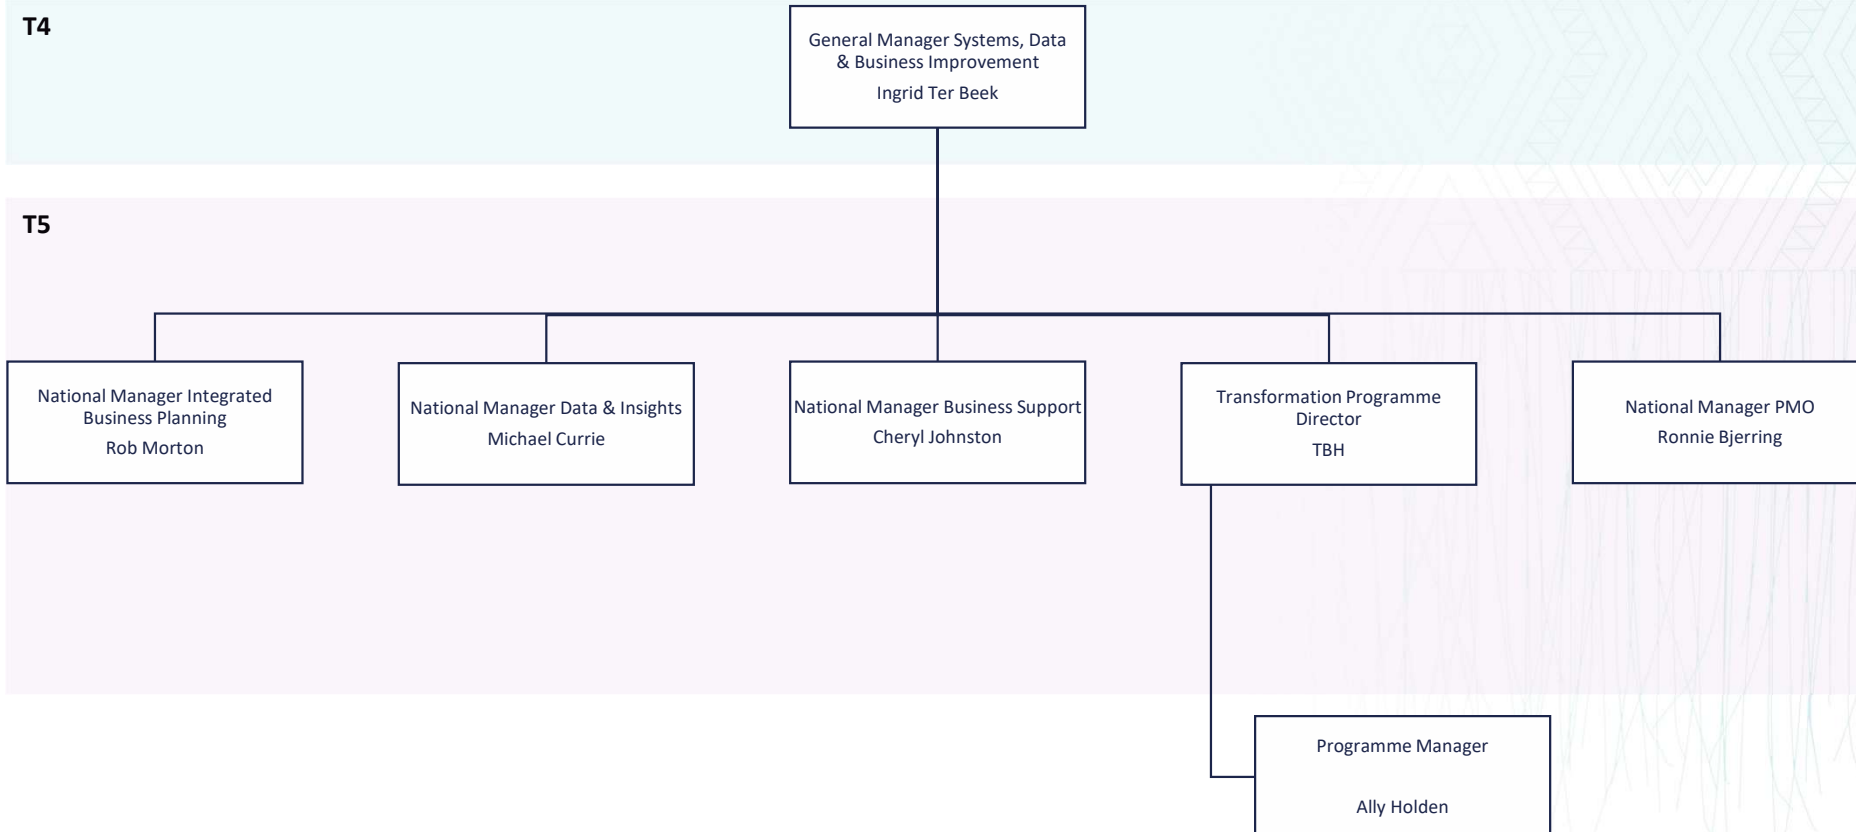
T4

General Manager Systems, Data & Business Improvement
Ingrid Ter Beek

T5

National Manager Integrated Business Planning
Rob Morton

National Manager Data & Insights
Michael Currie

National Manager Business Support
Cheryl Johnston

Transformation Programme Director
TBH

National Manager PMO
Ronnie Bjerring

Programme Manager
Ally Holden